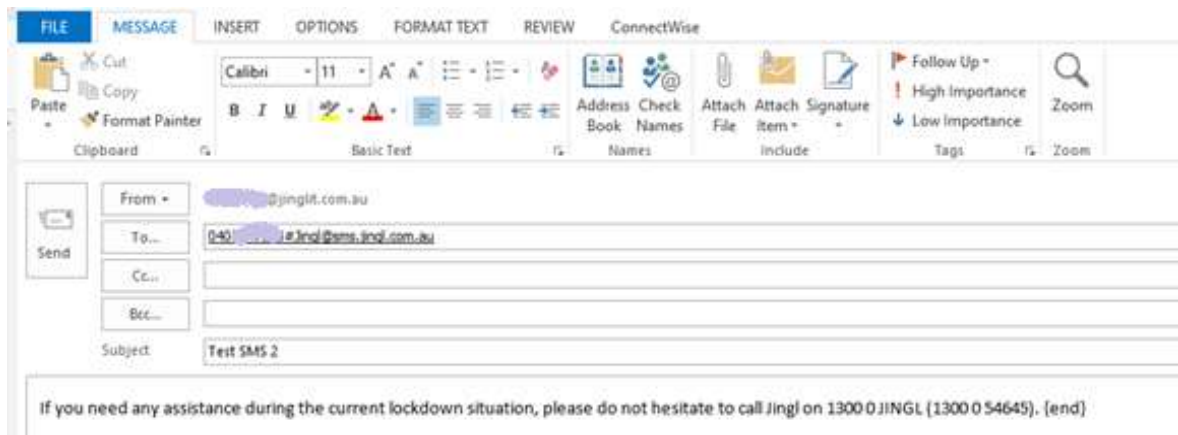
FILE MESSAGE INSERT OPTIONS FORMAT TEXT REVIEW ConnectWise

Paste
Cut
Copy
Format Painter
Clipboard

Calibri 11
B I U
Basic Text

Address Book
Check Names
Names

Attach File
Attach Item
Signature
Include

Follow Up
High Importance
Low Importance
Tags

Zoom
Zoom

Send
From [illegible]@jinglit.com.au
To... 040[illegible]#Jingl@sms.jingl.com.au
Cc...
Bcc...
Subject Test SMS 2

If you need any assistance during the current lockdown situation, please do not hesitate to call Jingl on 1300 0 JINGL (1300 0 54645). {end}